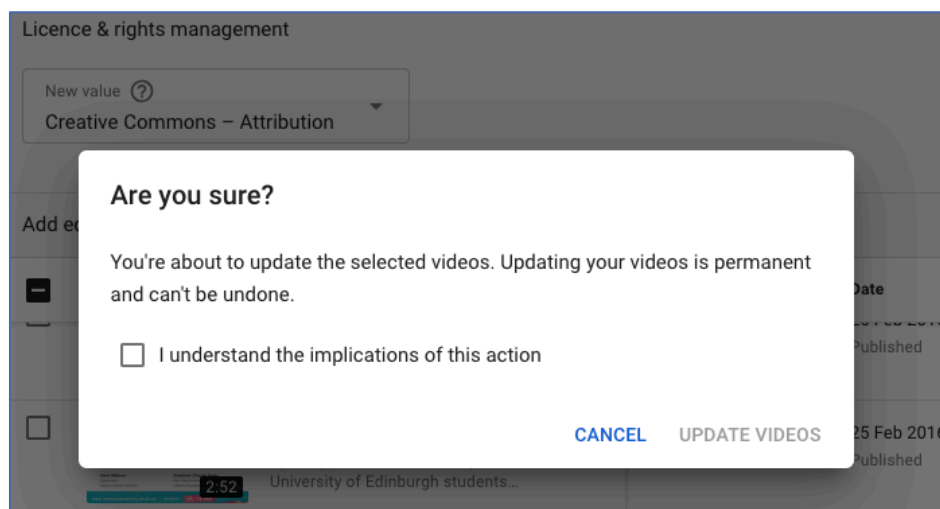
Licence & rights management

New value ?
Creative Commons – Attribution

Add ed

Date
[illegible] Feb 201
Published

25 Feb 201
Published

2:52

University of Edinburgh students...

Are you sure?

You're about to update the selected videos. Updating your videos is permanent and can't be undone.

I understand the implications of this action

CANCEL UPDATE VIDEOS